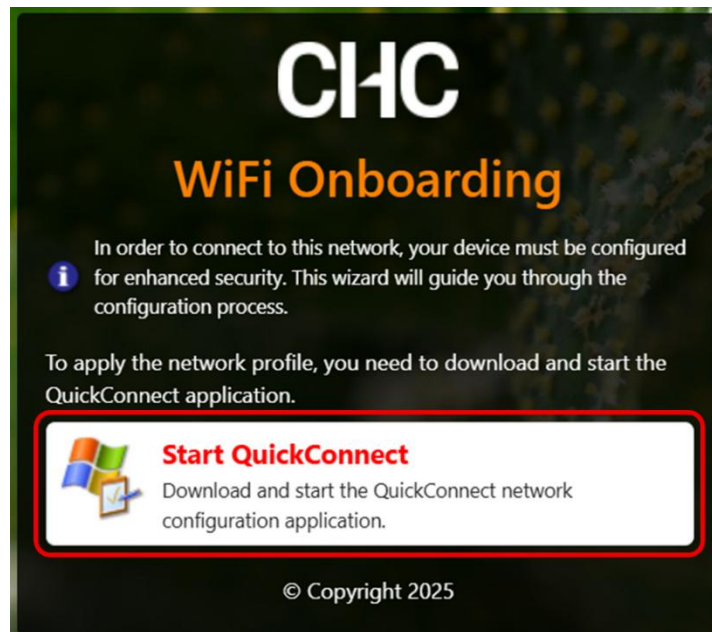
CHC

WiFi Onboarding

In order to connect to this network, your device must be configured for enhanced security. This wizard will guide you through the configuration process.

To apply the network profile, you need to download and start the QuickConnect application.

Start QuickConnect

Download and start the QuickConnect network configuration application.

© Copyright 2025